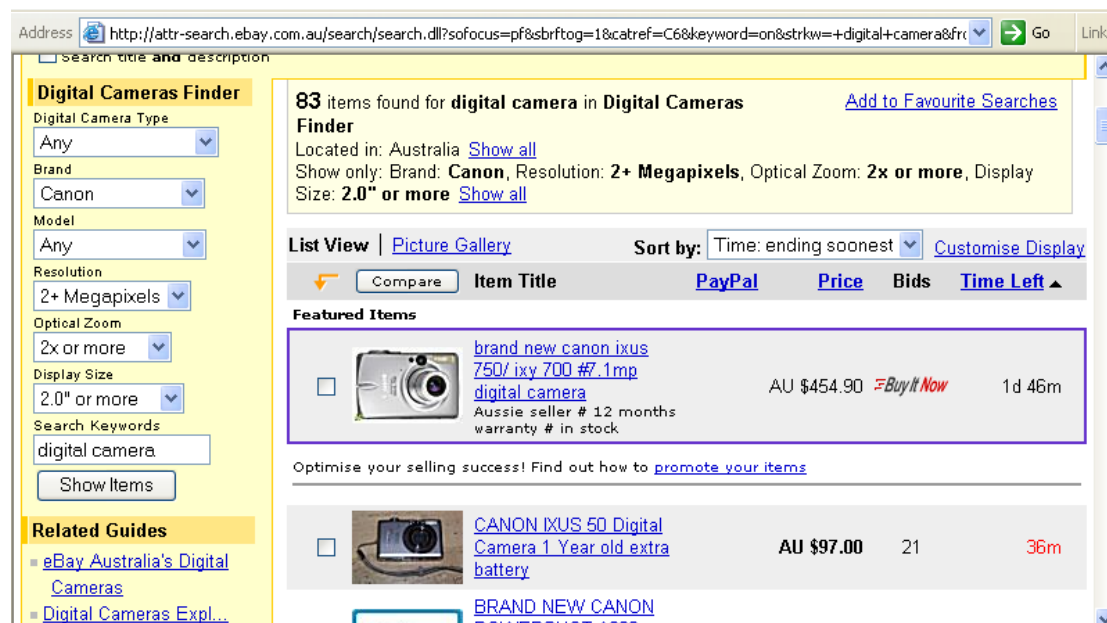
Address http://attr-search.ebay.com.au/search/search.dll?sofocus=pf&sbrftog=1&catref=C6&keyword=on&strkw=+digital+camera&fr Go Links

Search title and description

Digital Cameras Finder

Digital Camera Type
Any

Brand
Canon

Model
Any

Resolution
2+ Megapixels

Optical Zoom
2x or more

Display Size
2.0" or more

Search Keywords
digital camera

Show Items

Related Guides

eBay Australia's Digital Cameras

Digital Cameras Expl...

83 items found for digital camera in Digital Cameras Finder
Located in: Australia Show all
Show only: Brand: Canon, Resolution: 2+ Megapixels, Optical Zoom: 2x or more, Display Size: 2.0" or more Show all

Add to Favourite Searches

List View | Picture Gallery Sort by: Time: ending soonest Customise Display

| Compare | Item Title | PayPal | Price | Bids | Time Left |
|---|---|---|---|---|---|
| Featured Items | | | | | |
| | brand new canon ixus 750/ ixy 700 #7.1mp digital camera Aussie seller # 12 months warranty # in stock | | AU $454.90 | Buy It Now | 1d 46m |

Optimise your selling success! Find out how to promote your items

| | CANON IXUS 50 Digital Camera 1 Year old extra battery | | AU $97.00 | 21 | 36m |
|---|---|---|---|---|---|
| | BRAND NEW CANON | | | | |